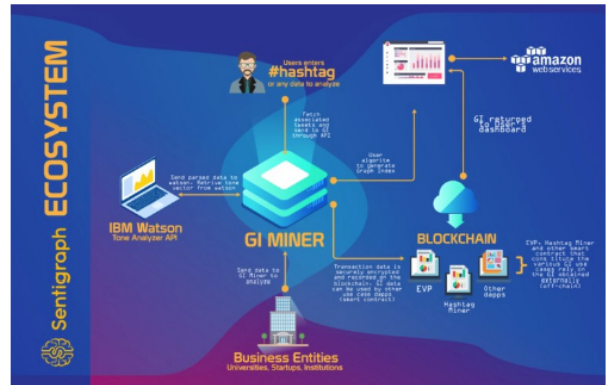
Sentigraph ECOSYSTEM

Users enters
#hashtag
or any data to analyze

Fetch associated tweets and send to GI through API

amazon webservices

GI returned to user's dashboard

Send parsed data to watson. Retrive tone vector from watson

IBM Watson
Tone Analyzer API

User algorithm to generate Graph Index

GI MINER

BLOCKCHAIN

EVP, Hashtag Miner and other smart contract that constitute the various GI use cases rely on the GI obtained externally (off-chain)

Send data to GI Miner to analyze

Transaction data is securely encrypted and recorded on the blockchain. GI data can be used by other use case dapps (smart contract)

EVP

Hashtag Miner

Other dapps

Business Entities
Universities, Startups, Institutions